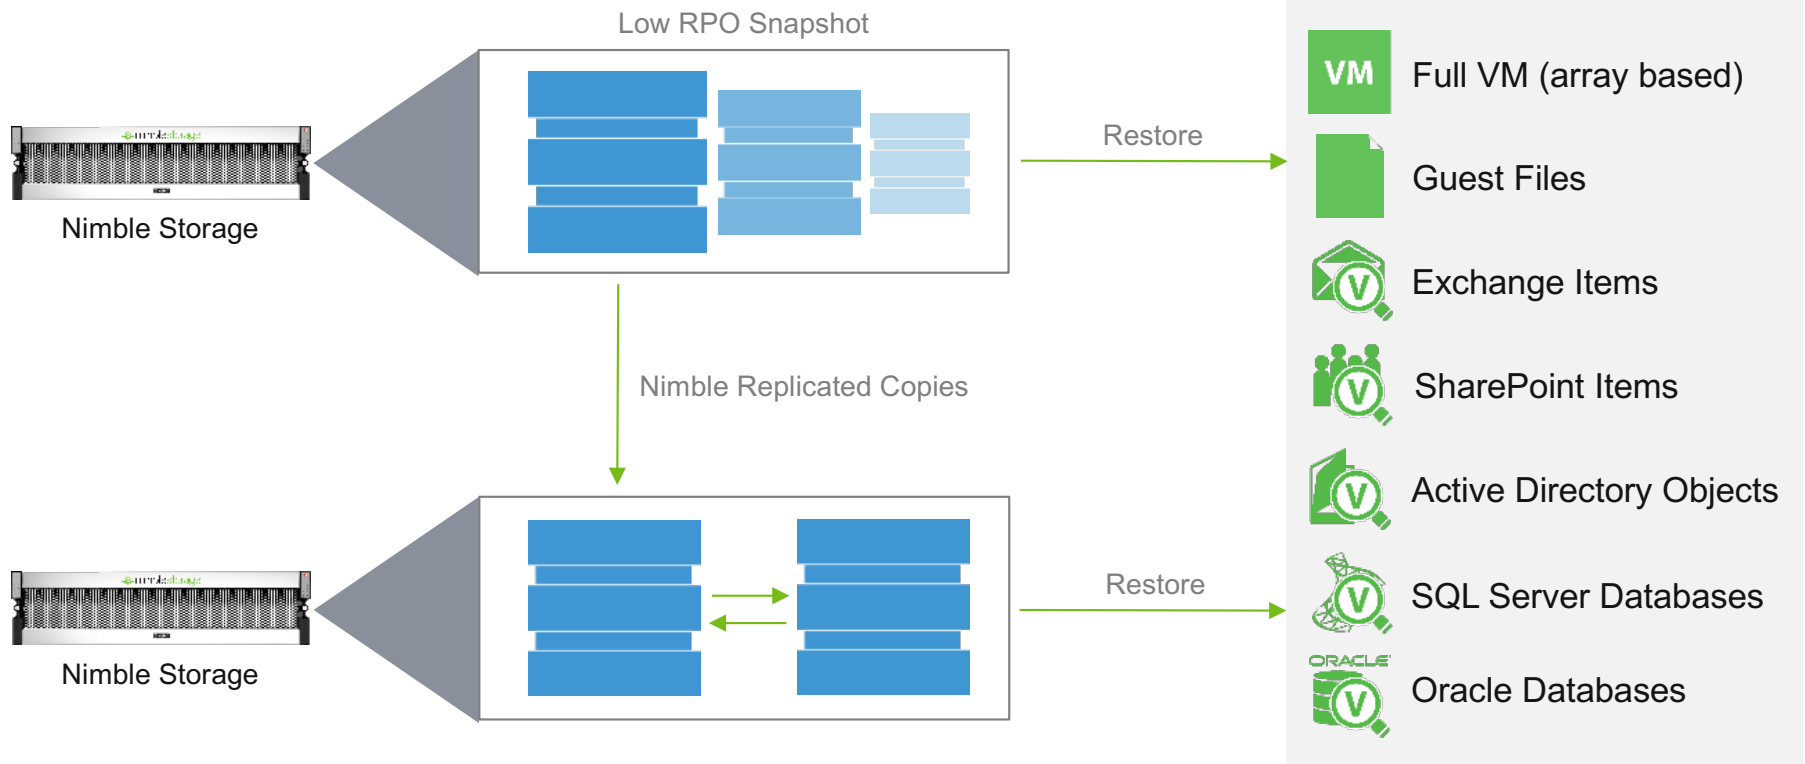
Low RPO Snapshot

Nimble Storage

Restore

Nimble Replicated Copies

Nimble Storage

Restore

VM Full VM (array based)

Guest Files

V Exchange Items

V SharePoint Items

V Active Directory Objects

V SQL Server Databases

ORACLE V Oracle Databases